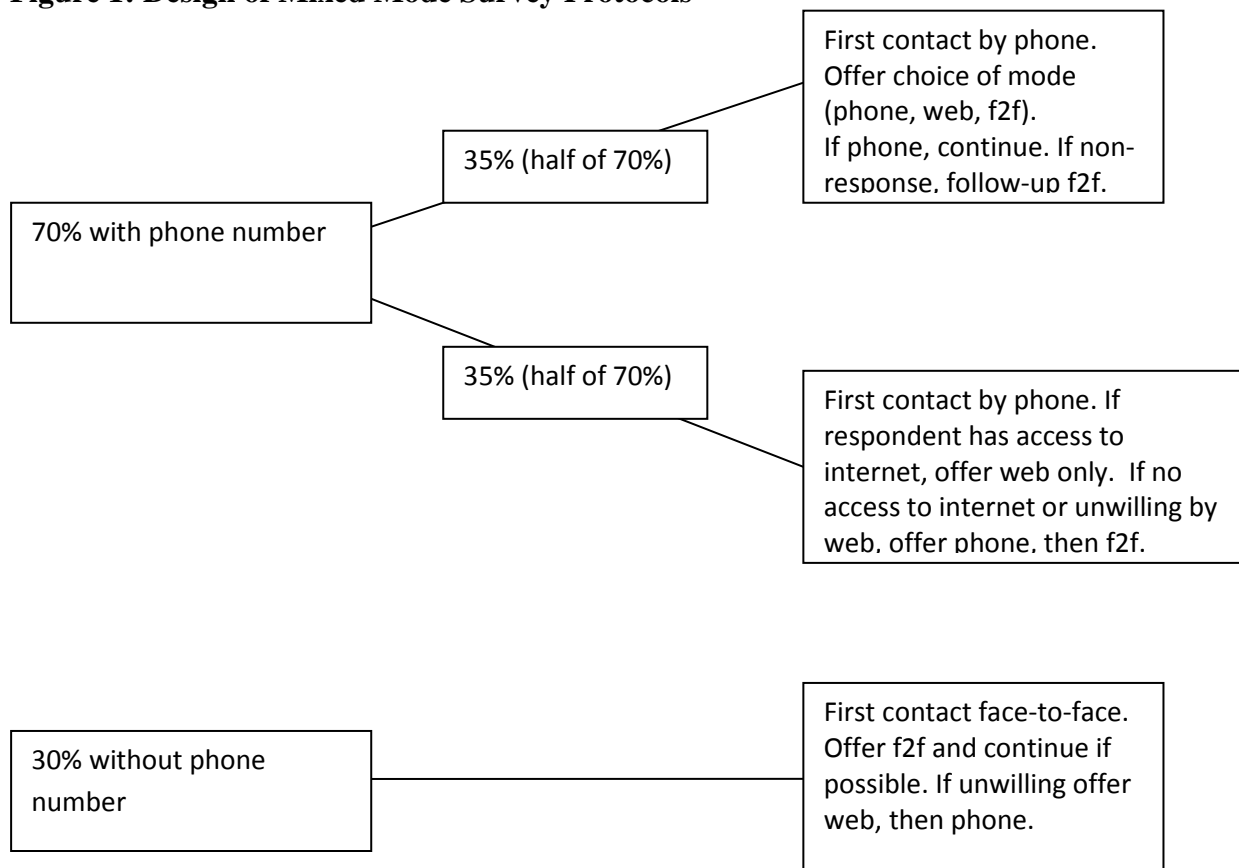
Figure 1. Design of Mixed Mode Survey Protocols

70% with phone number

35% (half of 70%)

First contact by phone. Offer choice of mode (phone, web, f2f). If phone, continue. If non-response, follow-up f2f.

35% (half of 70%)

First contact by phone. If respondent has access to internet, offer web only. If no access to internet or unwilling by web, offer phone, then f2f.

30% without phone number

First contact face-to-face. Offer f2f and continue if possible. If unwilling offer web, then phone.